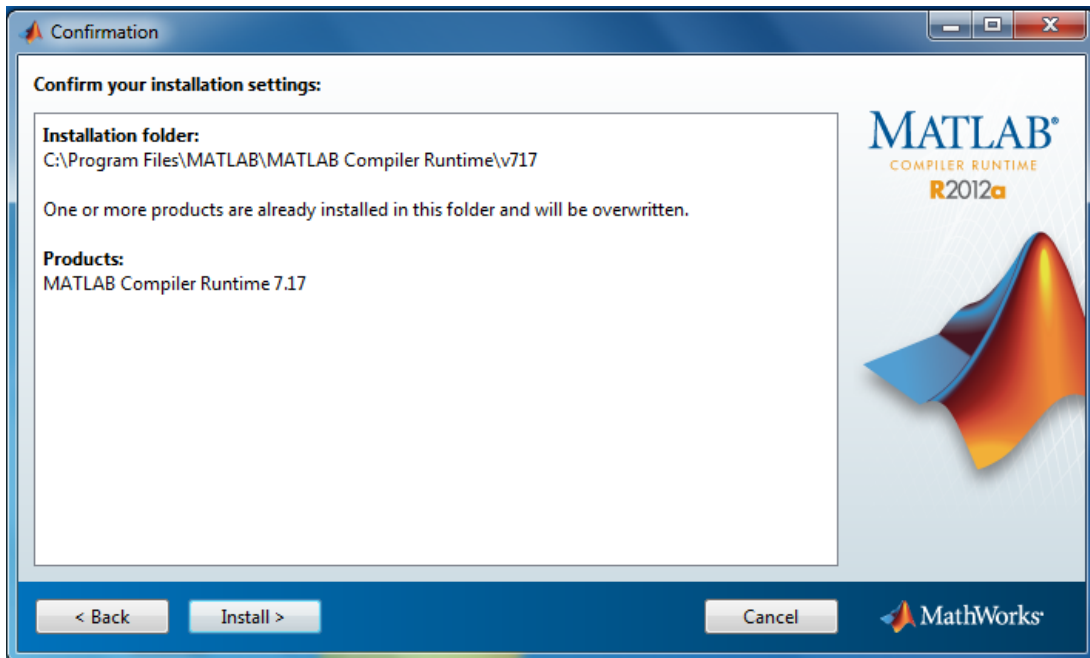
Confirmation

Confirm your installation settings:

Installation folder:
C:\Program Files\MATLAB\MATLAB Compiler Runtime\v717

One or more products are already installed in this folder and will be overwritten.

Products:
MATLAB Compiler Runtime 7.17

MATLAB®
COMPILER RUNTIME
R2012a

< Back

Install >

Cancel

MathWorks®